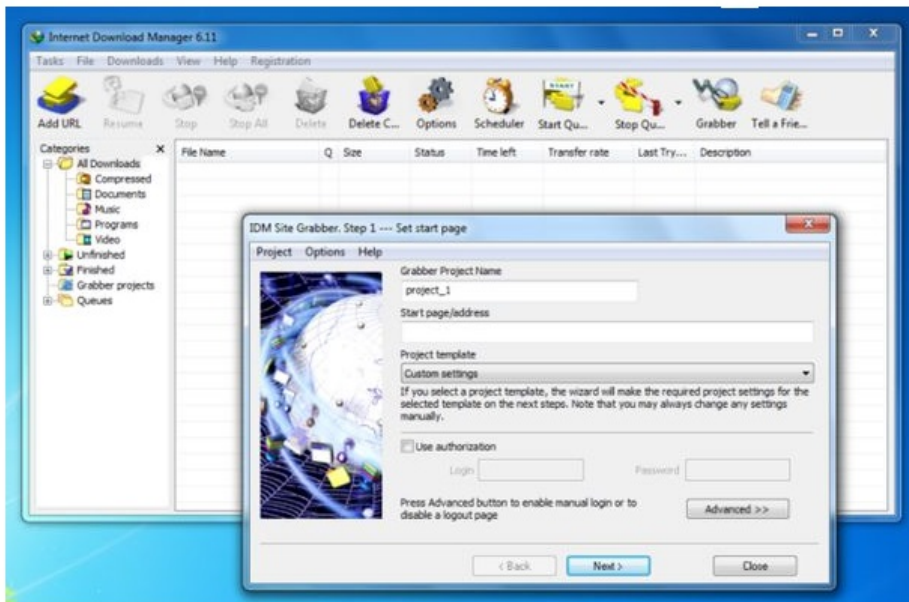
Internet Download Manager 6.11

Tasks File Downloads View Help Registration

Add URL Resume Stop Stop All Delete Delete C... Options Scheduler Start Qu... Stop Qu... Grabber Tell a Frie...

Categories
All Downloads
Compressed
Documents
Music
Programs
Video
Unfinished
Finished
Grabber projects
Queues

| File Name | Q | Size | Status | Time left | Transfer rate | Last Try... | Description |
|---|---|---|---|---|---|---|---|

IDM Site Grabber. Step 1 --- Set start page

Project Options Help

Grabber Project Name
project_1

Start page/address

Project template
Custom settings

If you select a project template, the wizard will make the required project settings for the selected template on the next steps. Note that you may always change any settings manually.

Use authorization

Login

Password

Press Advanced button to enable manual login or to disable a logout page

Advanced >>

< Back

Next >

Close